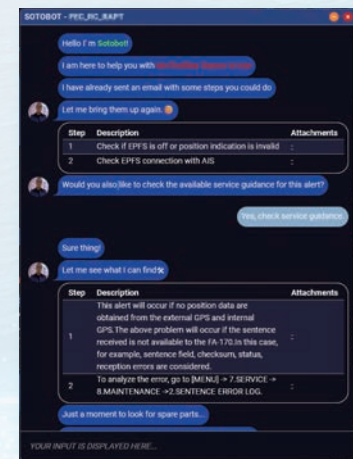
SOTOBOT - PEC_RC_RAPT

Hello I'm Sotobot!

I am here to help you with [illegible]

I have already sent an email with some steps you could do

Let me bring them up again. 😊

| Step | Description | Attachments |
|---|---|---|
| 1 | Check if EPFS is off or position indication is invalid | : |
| 2 | Check EPFS connection with AIS | : |

Would you also like to check the available service guidance for this alert?

Yes, check service guidance.

Sure thing!

Let me see what I can find 🔍

| Step | Description | Attachments |
|---|---|---|
| 1 | This alert will occur if no position data are obtained from the external GPS and internal GPS. The above problem will occur if the sentence received is not available to the FA-170. In this case, for example, sentence field, checksum, status, reception errors are considered. | : |
| 2 | To analyze the error, go to [MENU] → 7.SERVICE → 8.MAINTENANCE → 2.SENTENCE ERROR LOG. | : |

Just a moment to look for spare parts...

YOUR INPUT IS DISPLAYED HERE...